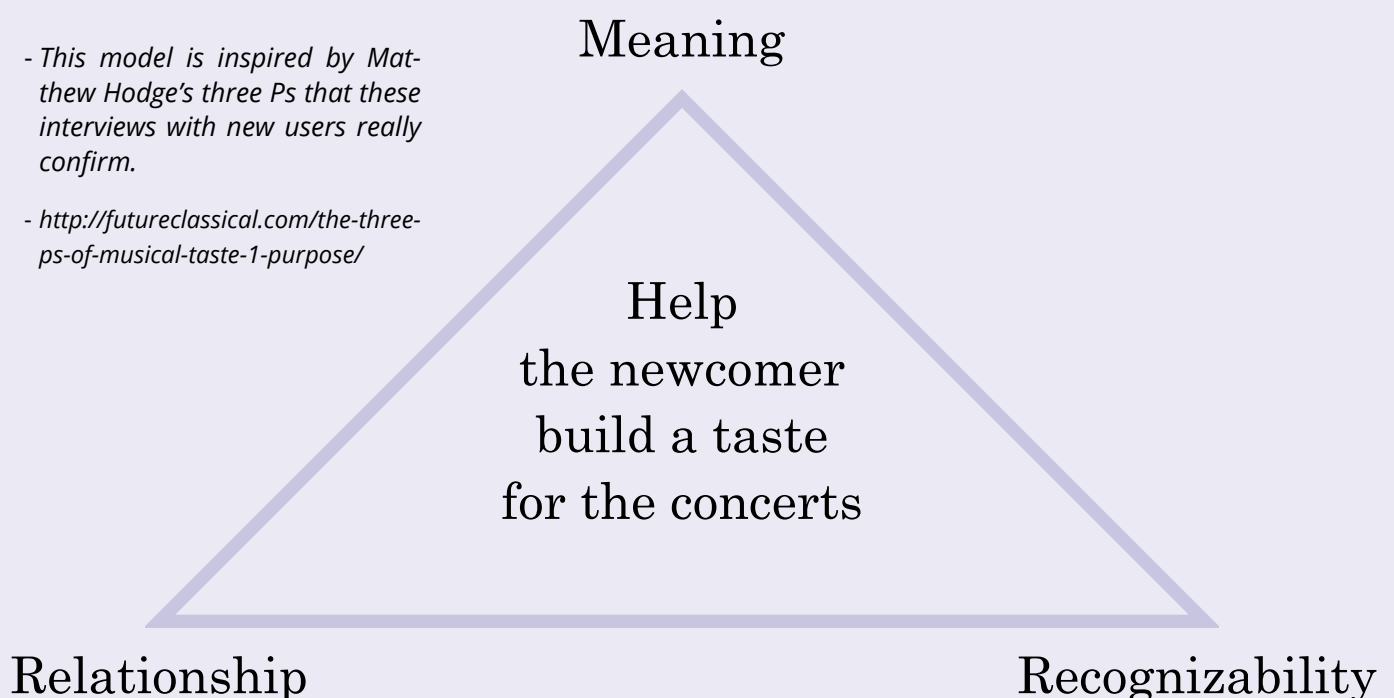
- This model is inspired by Matthew Hodge's three Ps that these interviews with new users really confirm.

- http://futureclassical.com/the-three-ps-of-musical-taste-1-purpose/

Meaning

Help
the newcomer
build a taste
for the concerts

Relationship

Recognizability